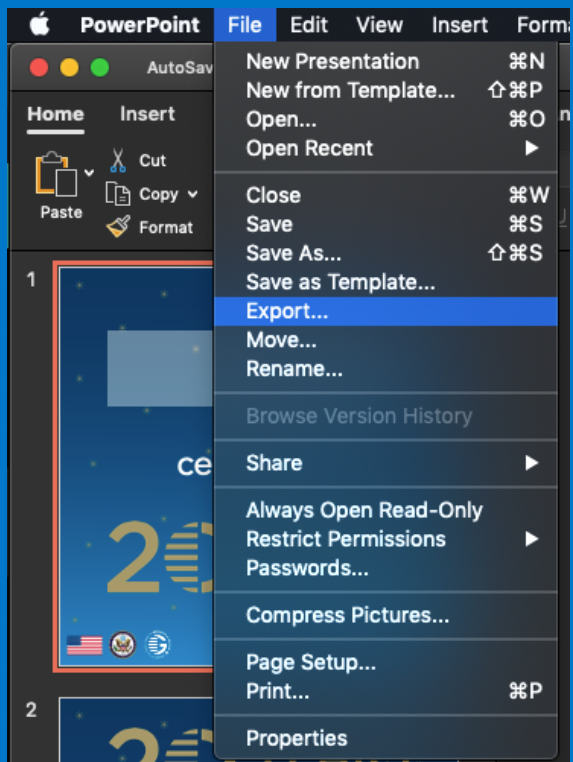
PowerPoint File Edit View Insert Forma

AutoSav

Home Insert

Cut
Copy
Paste
Format

1

ce

2

2

New Presentation ⌘N
New from Template... ⇧⌘P
Open... ⌘O
Open Recent ▶

Close ⌘W
Save ⌘S
Save As... ⇧⌘S
Save as Template...
Export...
Move...
Rename...

Browse Version History

Share ▶

Always Open Read-Only
Restrict Permissions ▶
Passwords...

Compress Pictures...

Page Setup...
Print... ⌘P

Properties